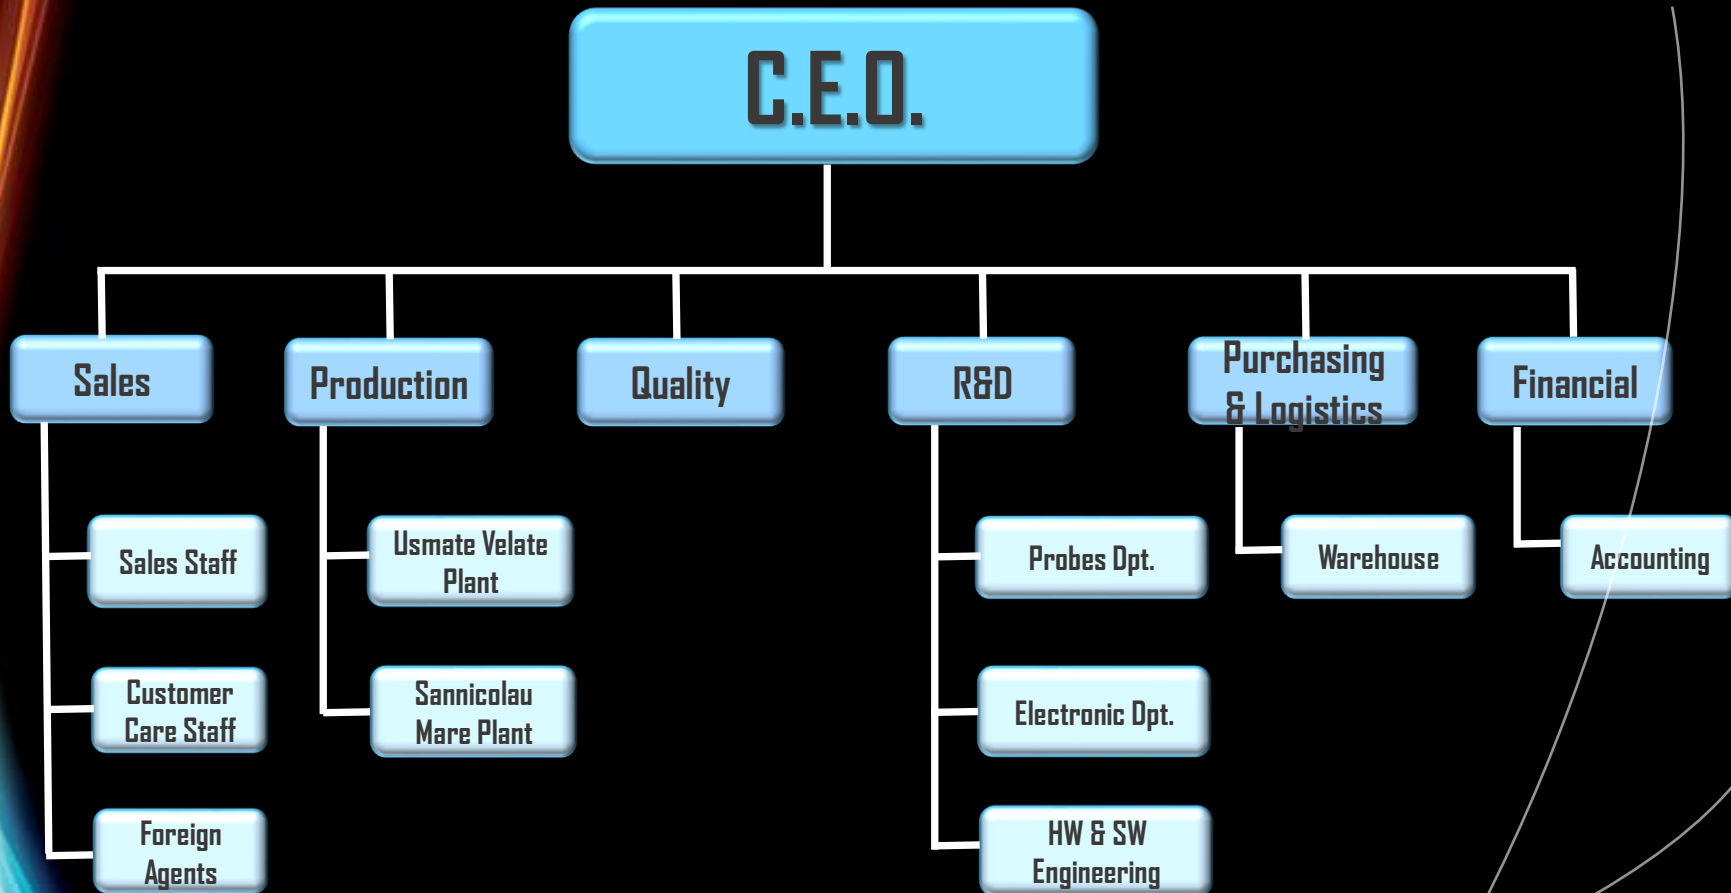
C.E.O.

Sales

Sales Staff

Customer Care Staff

Foreign Agents

Production

Usmate Velate Plant

Sannicolau Mare Plant

Quality

R&D

Probes Dpt.

Electronic Dpt.

HW & SW Engineering

Purchasing & Logistics

Warehouse

Financial

Accounting